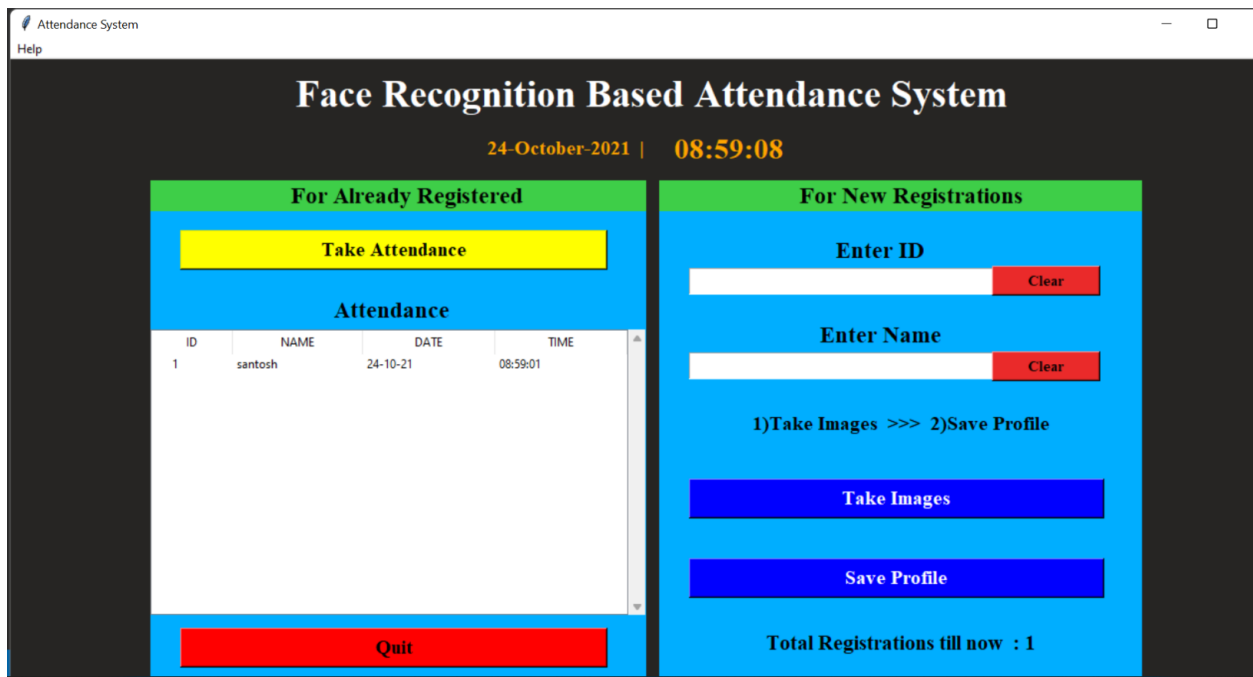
Attendance System

Help

Face Recognition Based Attendance System

24-October-2021 | 08:59:08

For Already Registered

Take Attendance

Attendance

| ID | NAME | DATE | TIME |
|---|---|---|---|
| 1 | santosh | 24-10-21 | 08:59:01 |

Quit

For New Registrations

Enter ID

Clear

Enter Name

Clear

1)Take Images >>> 2)Save Profile

Take Images

Save Profile

Total Registrations till now : 1